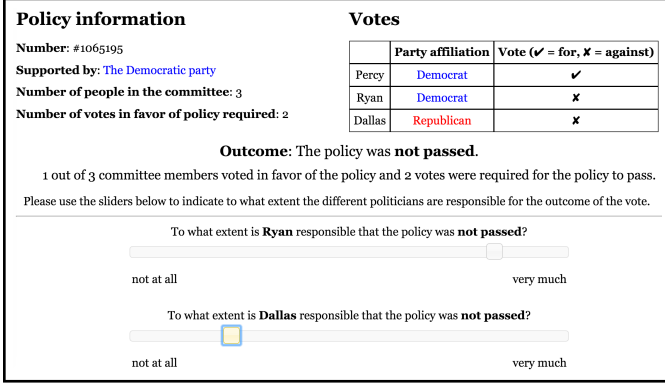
Policy information

Number: #1065195

Supported by: The Democratic party

Number of people in the committee: 3

Number of votes in favor of policy required: 2

Votes

| | Party affiliation | Vote (✔ = for, ✘ = against) |
|---|---|---|
| Percy | Democrat | ✔ |
| Ryan | Democrat | ✘ |
| Dallas | Republican | ✘ |

Outcome: The policy was not passed.

1 out of 3 committee members voted in favor of the policy and 2 votes were required for the policy to pass.

Please use the sliders below to indicate to what extent the different politicians are responsible for the outcome of the vote.

To what extent is Ryan responsible that the policy was not passed?

not at all

very much

To what extent is Dallas responsible that the policy was not passed?

not at all

very much